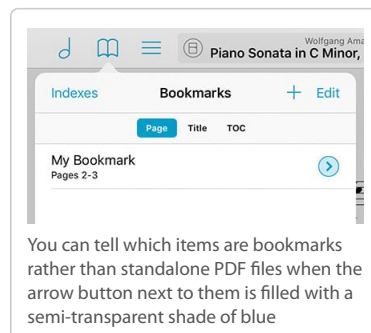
Wolfgang Ama
Piano Sonata in C Minor,

Indexes
Bookmarks
+ Edit

Page
Title
TOC

My Bookmark
Pages 2-3

You can tell which items are bookmarks rather than standalone PDF files when the arrow button next to them is filled with a semi-transparent shade of blue